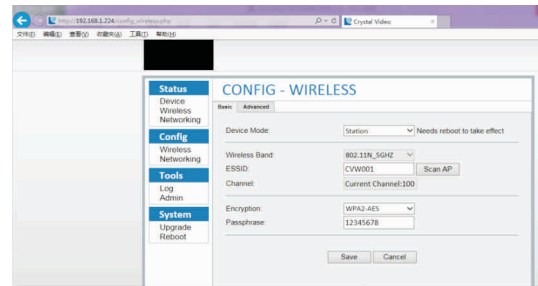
https://192.168.1.224/config_wireless.php
Crystal Video
文件(F) 编辑(E) 查看(V) 收藏夹(A) 工具(T) 帮助(H)

Status
Device
Wireless
Networking

Config
Wireless
Networking

Tools
Log
Admin

System
Upgrade
Reboot

CONFIG - WIRELESS

Basic
Advanced

Device Mode: Station Needs reboot to take effect

Wireless Band: 802.11N_5GHZ
ESSID: CVW001 Scan AP
Channel: Current Channel:100

Encryption: WPA2-AES
Passphrase: 12345678

Save
Cancel